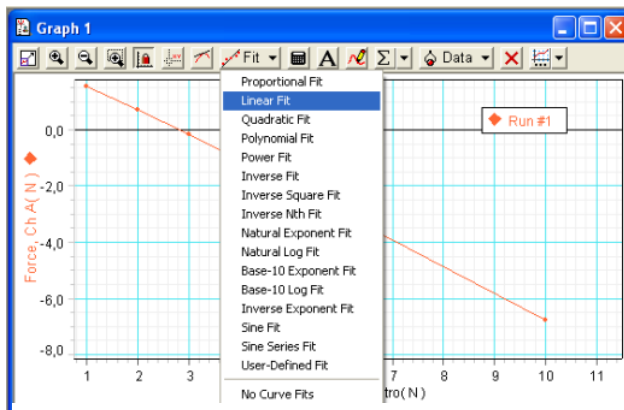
Graph 1

Fit

Data

Proportional Fit
Linear Fit
Quadratic Fit
Polynomial Fit
Power Fit
Inverse Fit
Inverse Square Fit
Inverse Nth Fit
Natural Exponent Fit
Natural Log Fit
Base-10 Exponent Fit
Base-10 Log Fit
Inverse Exponent Fit
Sine Fit
Sine Series Fit
User-Defined Fit

No Curve Fits

Run #1

0,0
-2,0
-4,0
-6,0
-8,0

Force, Ch A( N )

1
2
3
7
8
9
10
11

tro( N )